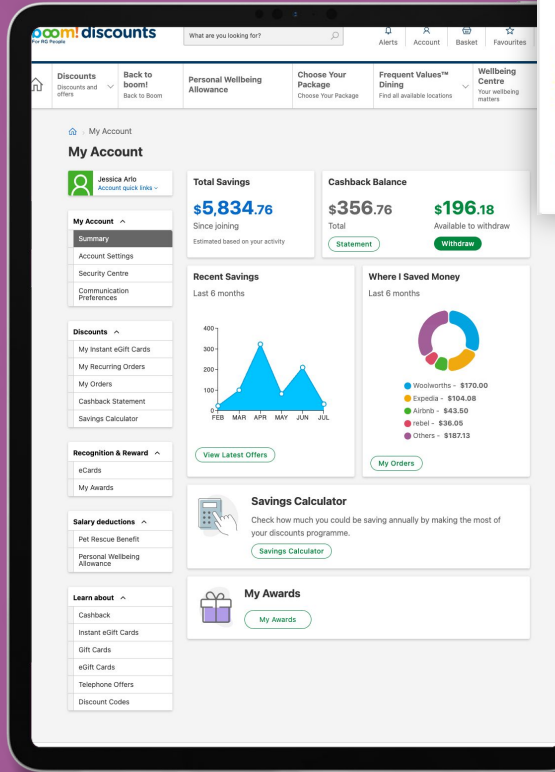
boom! discounts
For RG People

What are you looking for?

Alerts Account Basket Favourites

Discounts
Discounts and offers

Back to boom!
Back to Boom

Personal Wellbeing Allowance

Choose Your Package
Choose Your Package

Frequent Values™ Dining
Find all available locations

Wellbeing Centre
Your wellbeing matters

My Account

My Account

Jessica Arlo
Account quick links

My Account
Summary
Account Settings
Security Centre
Communication Preferences

Discounts
My Instant eGift Cards
My Recurring Orders
My Orders
Cashback Statement
Savings Calculator

Recognition & Reward
eCards
My Awards

Salary deductions
Pet Rescue Benefit
Personal Wellbeing Allowance

Learn about
Cashback
Instant eGift Cards
Gift Cards
eGift Cards
Telephone Offers
Discount Codes

Total Savings
$5,834.76
Since joining
Estimated based on your activity

Cashback Balance
$356.76
Total
Statement

$196.18
Available to withdraw
Withdraw

Recent Savings
Last 6 months
400
300
200
100
0
FEB MAR APR MAY JUN JUL
View Latest Offers

Where I Saved Money
Last 6 months
Woolworths - $170.00
Expedia - $104.08
Airbnb - $43.50
rebel - $36.05
Others - $187.13
My Orders

Savings Calculator
Check how much you could be saving annually by making the most of your discounts programme.
Savings Calculator

My Awards
My Awards